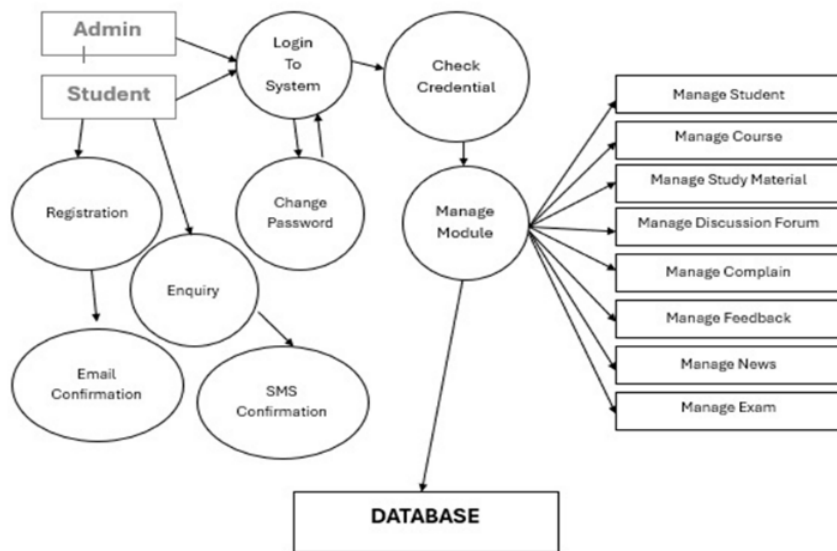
Admin

Student

Login To System

Check Credential

Change Password

Registration

Enquiry

Email Confirmation

SMS Confirmation

Manage Module

Manage Student

Manage Course

Manage Study Material

Manage Discussion Forum

Manage Complain

Manage Feedback

Manage News

Manage Exam

DATABASE